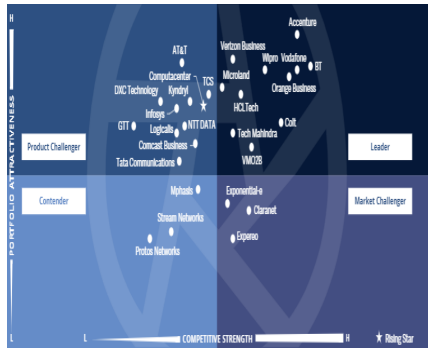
H

PORTFOLIO ATTRACTIVENESS

L

Accenture
AT&T
Verizon Business
Wipro
Vodafone
BT
Computacenter
TCS
Microland
DXC Technology
Kyndryl
Orange Business
Infosys
HCLTech
GTT
Logicalis
NTT DATA
Colt
Tech Mahindra
Comcast Business
VMO2B
Tata Communications

Product Challenger

Leader

Contender

Market Challenger

Mphasis
Exponential-e
Claranet
Stream Networks
Expereo
Protos Networks

L
COMPETITIVE STRENGTH
H
Rising Star